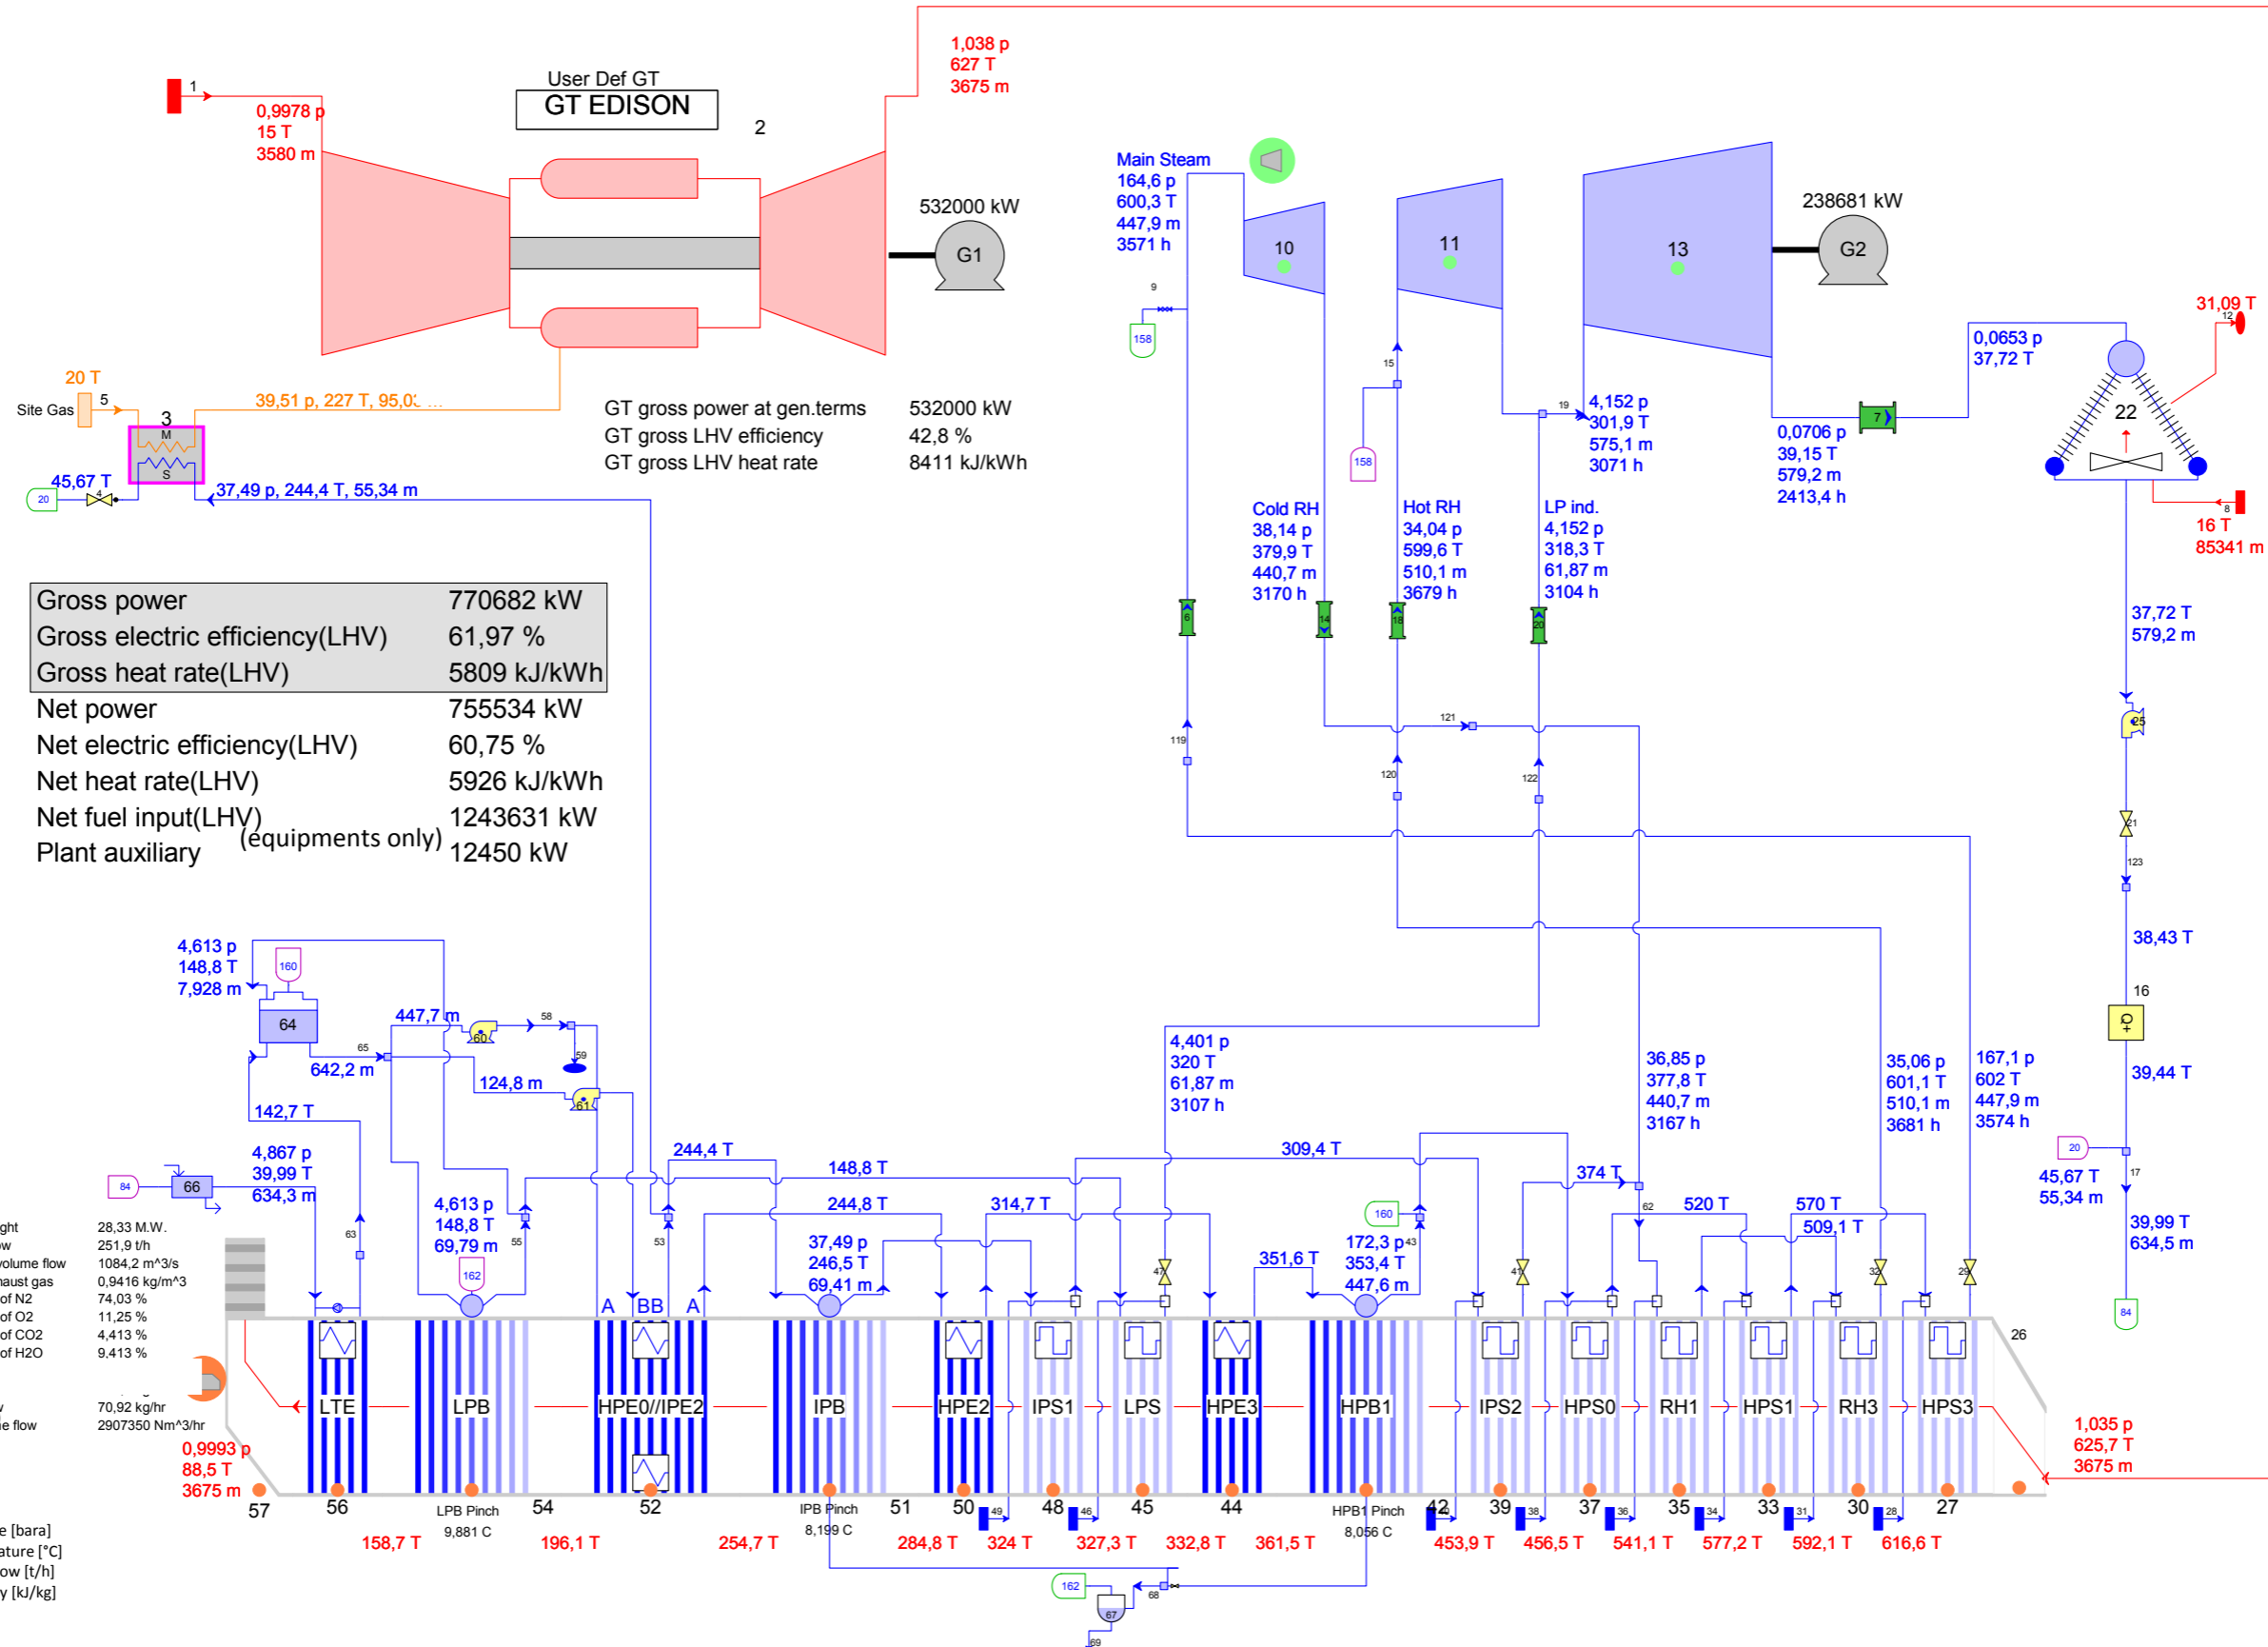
1
0,9978 p
15 T
3580 m

User Def GT
GT EDISON
2

1,038 p
627 T
3675 m

532000 kW
G1

Main Steam
164,6 p
600,3 T
447,9 m
3571 h

10
11
13
238681 kW
G2

9
158
15
158
19

4,152 p
301,9 T
575,1 m
3071 h

0,0706 p
39,15 T
579,2 m
2413,4 h

0,0653 p
37,72 T

31,09 T
12
22
8
16 T
85341 m

20 T
Site Gas
5
3
M
S
39,51 p, 227 T, 95,0...
45,67 T
20
4
37,49 p, 244,4 T, 55,34 m

GT gross power at gen.terms 532000 kW
GT gross LHV efficiency 42,8 %
GT gross LHV heat rate 8411 kJ/kWh

Cold RH
38,14 p
379,9 T
440,7 m
3170 h

Hot RH
34,04 p
599,6 T
510,1 m
3679 h

LP ind.
4,152 p
318,3 T
61,87 m
3104 h

37,72 T
579,2 m

| Gross power | 770682 kW |
|---|---|
| Gross electric efficiency(LHV) | 61,97 % |
| Gross heat rate(LHV) | 5809 kJ/kWh |
| Net power | 755534 kW |
| Net electric efficiency(LHV) | 60,75 % |
| Net heat rate(LHV) | 5926 kJ/kWh |
| Net fuel input(LHV) | 1243631 kW |
| Plant auxiliary | 12450 kW |

(equipments only)

6
14
18
23
121
119
120
122
25
21
123
38,43 T
16
39,44 T

4,613 p
148,8 T
7,928 m
160
64
447,7 m
60
58
59
65
642,2 m
124,8 m
61
142,7 T

4,867 p
39,99 T
634,3 m
84
66

4,401 p
320 T
61,87 m
3107 h

36,85 p
377,8 T
440,7 m
3167 h

35,06 p
601,1 T
510,1 m
3681 h

167,1 p
602 T
447,9 m
3574 h

20
45,67 T
55,34 m
17
39,99 T
634,5 m
84

ght 28,33 M.W.
w 251,9 t/h
volume flow 1084,2 m^3/s
haust gas 0,9416 kg/m^3
of N2 74,03 %
of O2 11,25 %
of CO2 4,413 %
of H2O 9,413 %

70,92 kg/hr
e flow 2907350 Nm^3/hr

63
4,613 p
148,8 T
69,79 m
162
55
244,4 T
148,8 T
244,8 T
53
37,49 p
246,5 T
69,41 m
314,7 T
309,4 T
351,6 T
160
172,3 p
353,4 T
447,6 m
43
374 T
62
520 T
570 T
509,1 T
47
41
32
29

A BB A

LTE LPB HPE0//IPE2 IPB HPE2 IPS1 LPS HPE3 HPB1 IPS2 HPS0 RH1 HPS1 RH3 HPS3

26
0,9993 p
88,5 T
3675 m
1,035 p
625,7 T
3675 m

57 56 LPB Pinch 9,881 C 54 52 IPB Pinch 8,199 C 51 50 49 48 46 45 44 HPB1 Pinch 8,056 C 42 40 39 38 37 36 35 34 33 31 30 28 27

158,7 T 196,1 T 254,7 T 284,8 T 324 T 327,3 T 332,8 T 361,5 T 453,9 T 456,5 T 541,1 T 577,2 T 592,1 T 616,6 T

e [bara]
ature [°C]
ow [t/h]
y [kJ/kg]

162
67
68
69